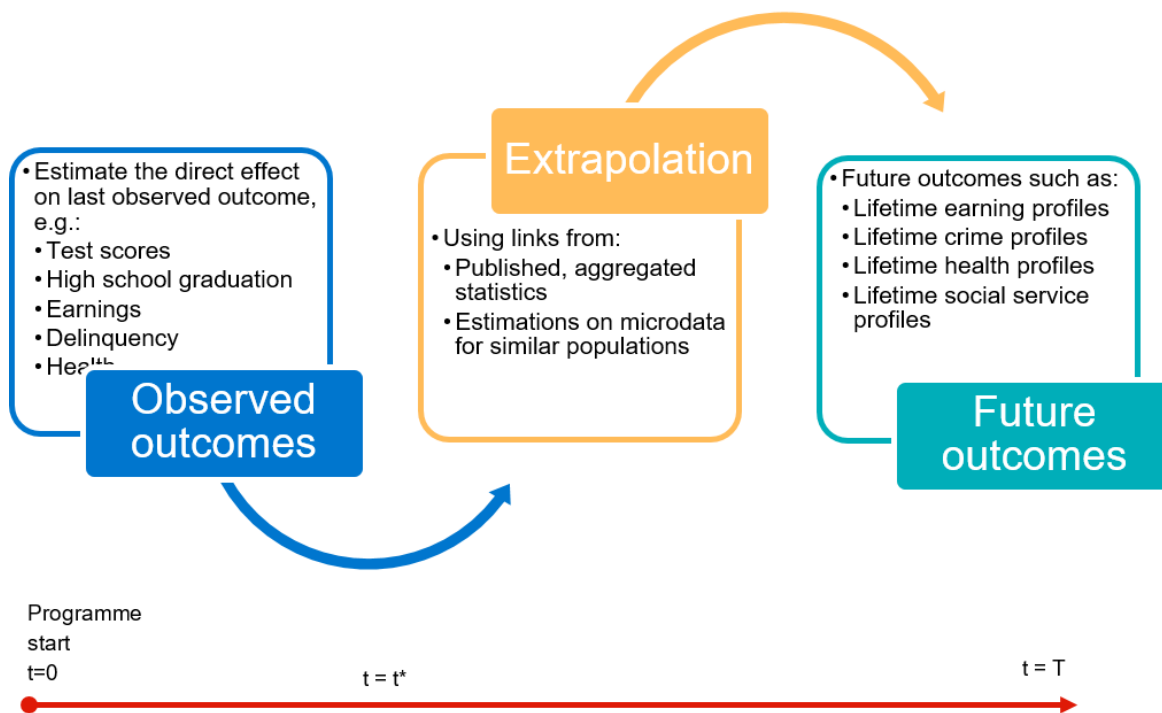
• Estimate the direct effect on last observed outcome, e.g.:
• Test scores
• High school graduation
• Earnings
• Delinquency
• Healt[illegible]

Observed outcomes

Extrapolation

• Using links from:
• Published, aggregated statistics
• Estimations on microdata for similar populations

• Future outcomes such as:
• Lifetime earning profiles
• Lifetime crime profiles
• Lifetime health profiles
• Lifetime social service profiles

Future outcomes

Programme start
t=0

t = t*

t = T